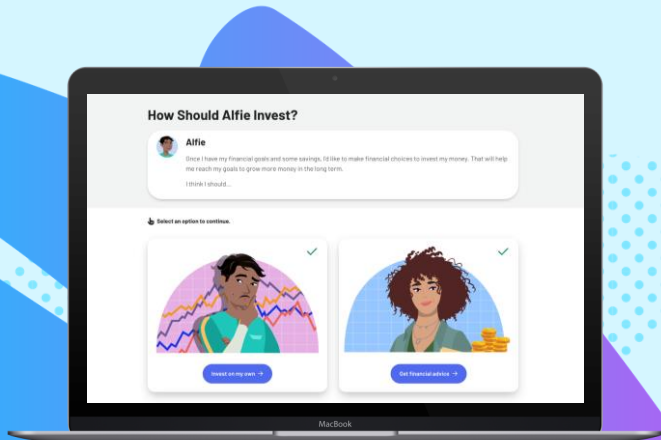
How Should Alfie Invest?

Alfie

Once I have my financial goals and some savings, I'd like to make financial choices to invest my money. That will help me reach my goals to grow more money in the long term.

I think I should...

Select an option to continue.

Invest on my own →

Get financial advice →

MacBook